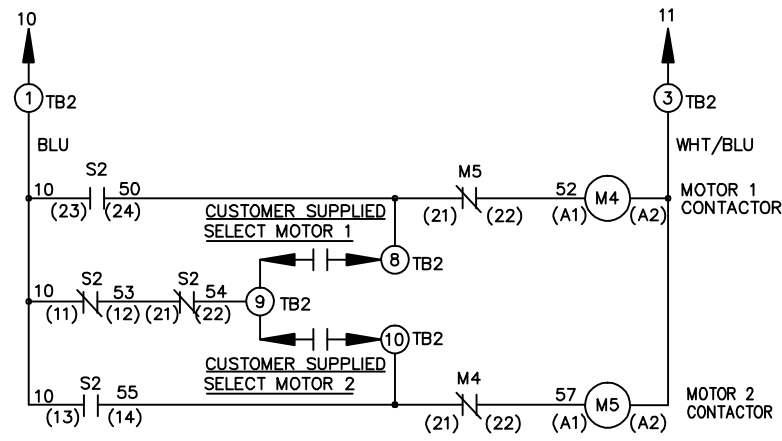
10

11

1 TB2

3 TB2

BLU

WHT/BLU

S2

10 (23) (24) 50

M5

(21) (22)

52 (A1) M4 (A2)

MOTOR 1 CONTACTOR

CUSTOMER SUPPLIED
SELECT MOTOR 1

8 TB2

10 S2 53 S2 54

(11) (12) (21) (22)

9 TB2

10 TB2

CUSTOMER SUPPLIED
SELECT MOTOR 2

S2

10 (13) (14) 55

M4

(21) (22)

57 (A1) M5 (A2)

MOTOR 2 CONTACTOR